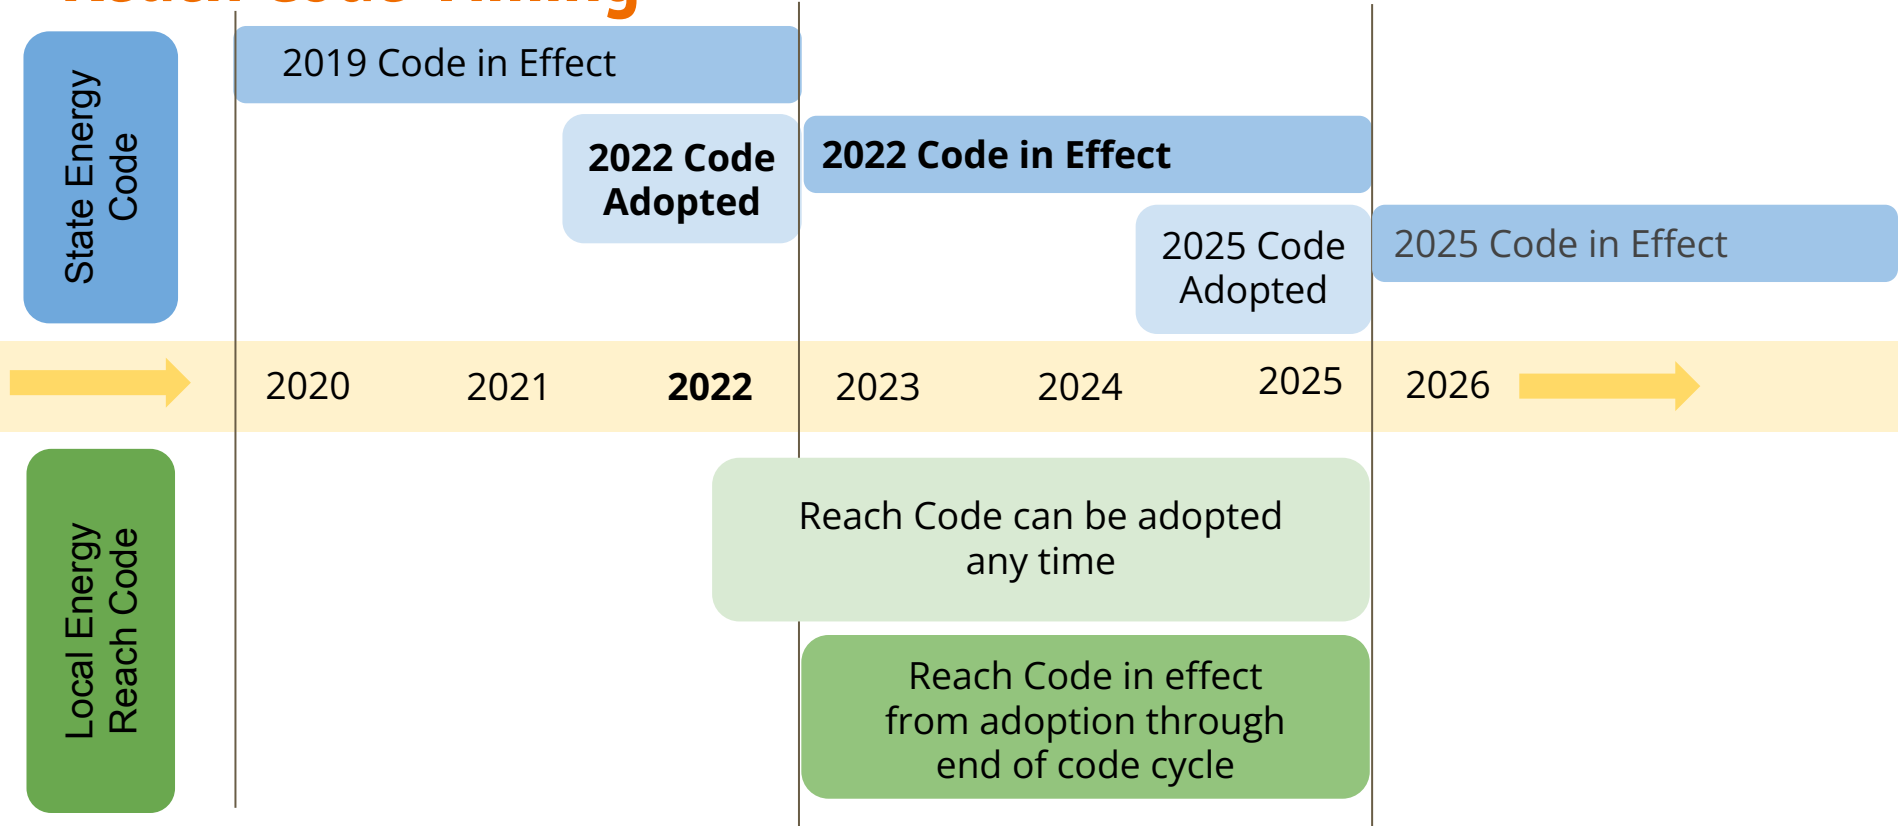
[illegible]

State Energy Code

2019 Code in Effect

2022 Code Adopted

2022 Code in Effect

2025 Code Adopted

2025 Code in Effect

2020 2021 **2022** 2023 2024 2025 2026

Local Energy Reach Code

Reach Code can be adopted any time

Reach Code in effect from adoption through end of code cycle